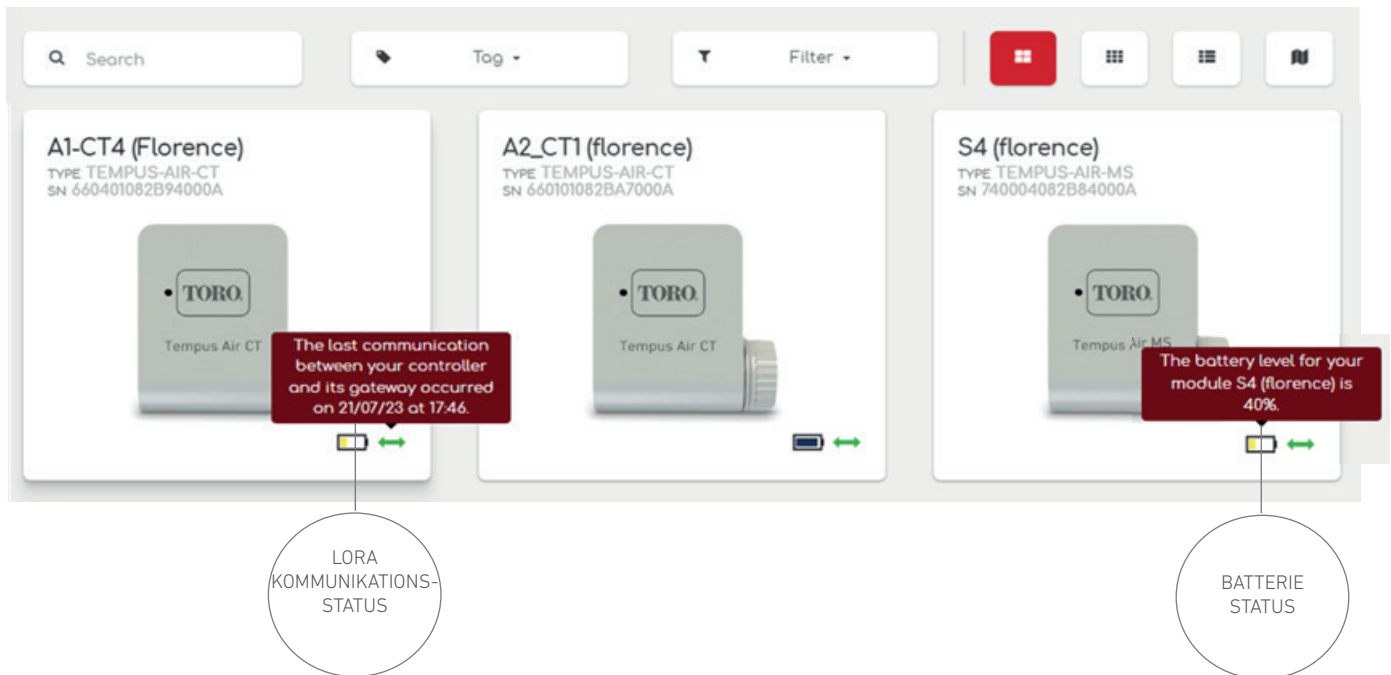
Search

Tag

Filter

A1-CT4 (Florence)
TYPE TEMPUS-AIR-CT
SN 660401082B94000A

TORO

Tempus Air CT

The last communication between your controller and its gateway occurred on 21/07/23 at 17:46.

A2_CT1 (florence)
TYPE TEMPUS-AIR-CT
SN 660101082BA7000A

TORO

Tempus Air CT

S4 (florence)
TYPE TEMPUS-AIR-MS
SN 740004082B84000A

TORO

Tempus Air MS

The battery level for your module S4 (florence) is 40%.

LORA KOMMUNIKATIONS-STATUS

BATTERIE STATUS